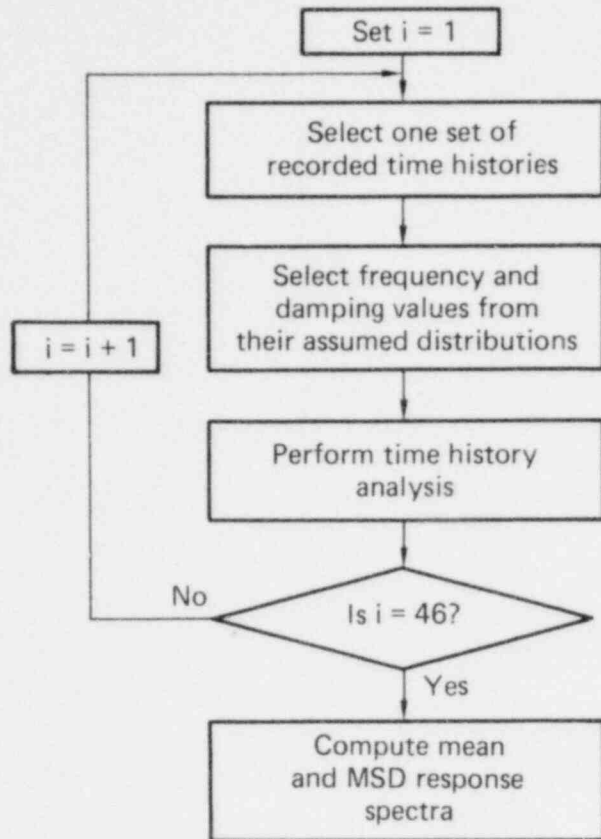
Set i = 1

Select one set of recorded time histories

i = i + 1

Select frequency and damping values from their assumed distributions

Perform time history analysis

No

Is i = 46?

Yes

Compute mean and MSD response spectra